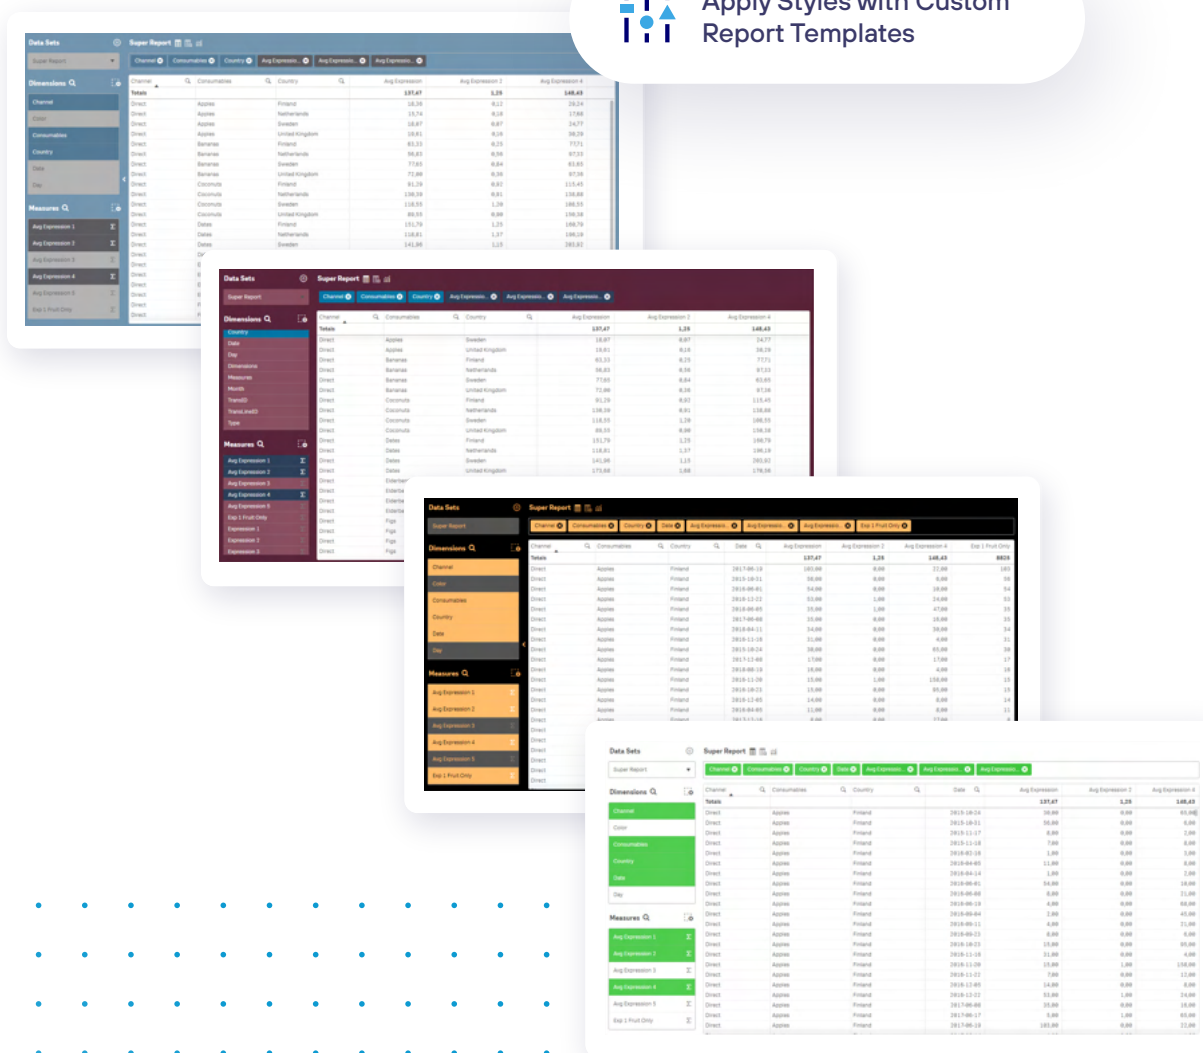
Apply Styles with Custom Report Templates

Data Sets

Super Report

Dimensions

Channel

Color

Consumables

Country

Date

Day

Measures

Avg Expression 1

Avg Expression 2

Avg Expression 3

Avg Expression 4

Avg Expression 5

Exp 1 Fruit Only

Channel

Consumables

Country

Avg Expression

Avg Expression 2

Avg Expression 4

Totals

137,47

1,25

148,43

Data Sets

Super Report

Dimensions

Measures

Data Sets

Super Report

Dimensions

Measures

Data Sets

Super Report

Dimensions

Measures